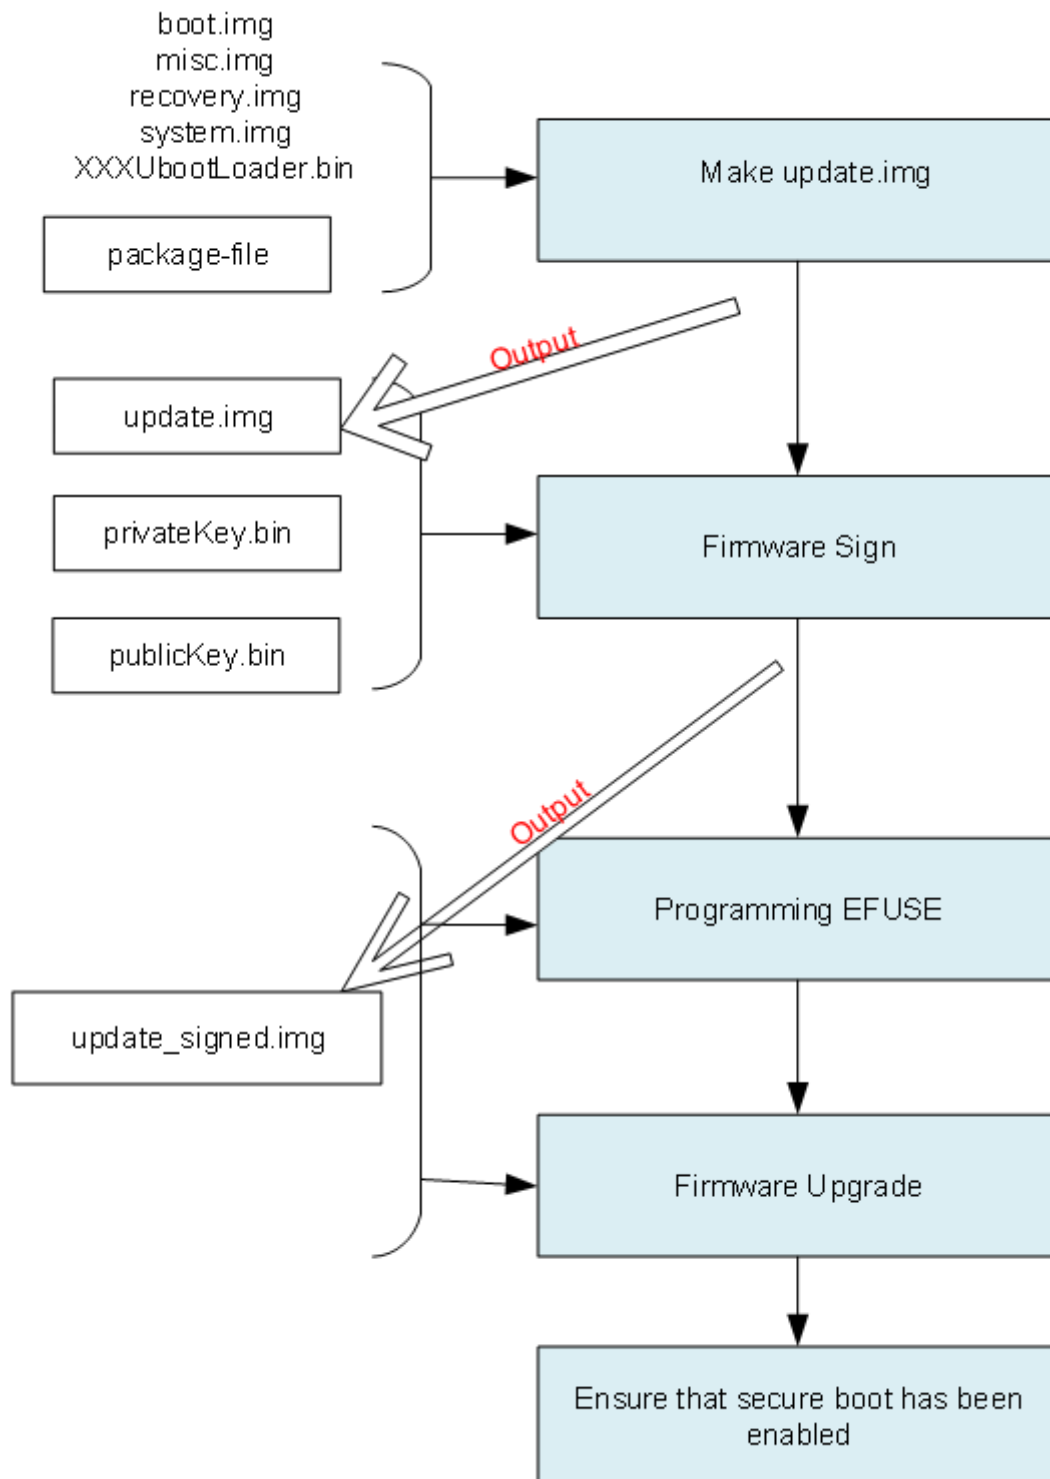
boot.img
misc.img
recovery.img
system.img
XXXUbootLoader.bin

package-file

Make update.img

Output

update.img

privateKey.bin

publicKey.bin

Firmware Sign

Output

Programming EFUSE

update_signed.img

Firmware Upgrade

Ensure that secure boot has been enabled